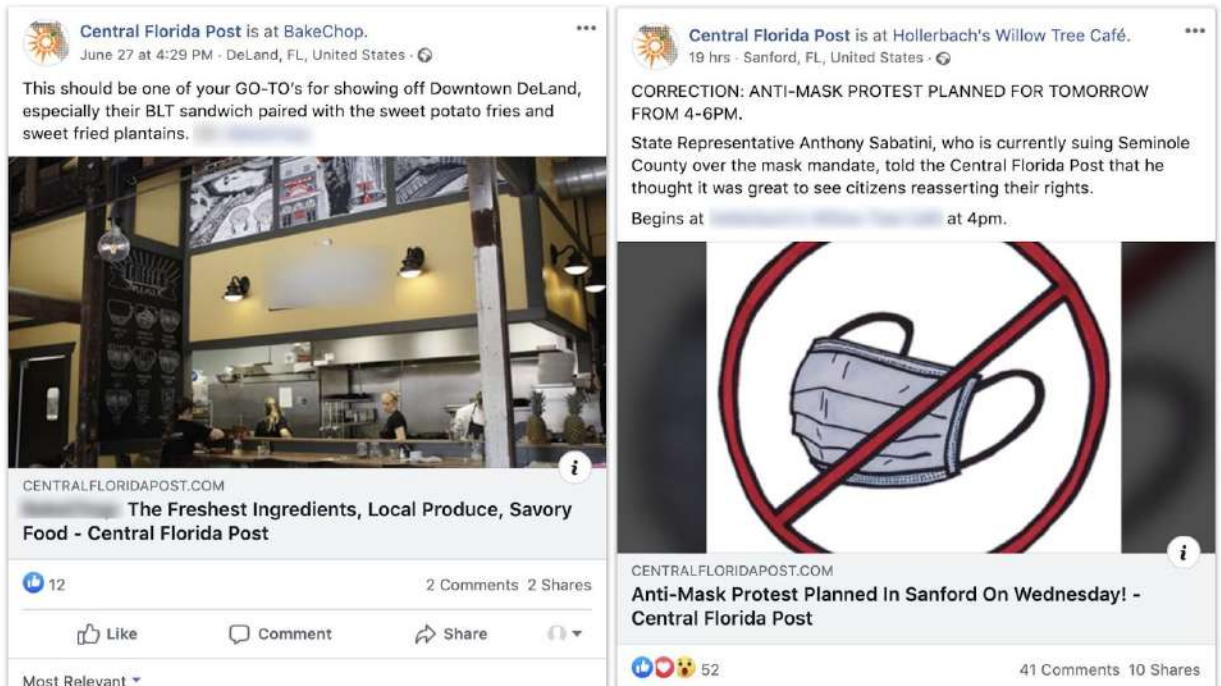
Central Florida Post is at BakeChop.
June 27 at 4:29 PM · DeLand, FL, United States ·

This should be one of your GO-TO's for showing off Downtown DeLand, especially their BLT sandwich paired with the sweet potato fries and sweet fried plantains. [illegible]

CENTRALFLORIDAPOST.COM
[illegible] The Freshest Ingredients, Local Produce, Savory Food - Central Florida Post

12
2 Comments 2 Shares

Like
Comment
Share

Most Relevant

Central Florida Post is at Hollerbach's Willow Tree Café.
19 hrs · Sanford, FL, United States ·

CORRECTION: ANTI-MASK PROTEST PLANNED FOR TOMORROW FROM 4-6PM.

State Representative Anthony Sabatini, who is currently suing Seminole County over the mask mandate, told the Central Florida Post that he thought it was great to see citizens reasserting their rights.

Begins at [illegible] at 4pm.

CENTRALFLORIDAPOST.COM
Anti-Mask Protest Planned In Sanford On Wednesday! - Central Florida Post

52
41 Comments 10 Shares